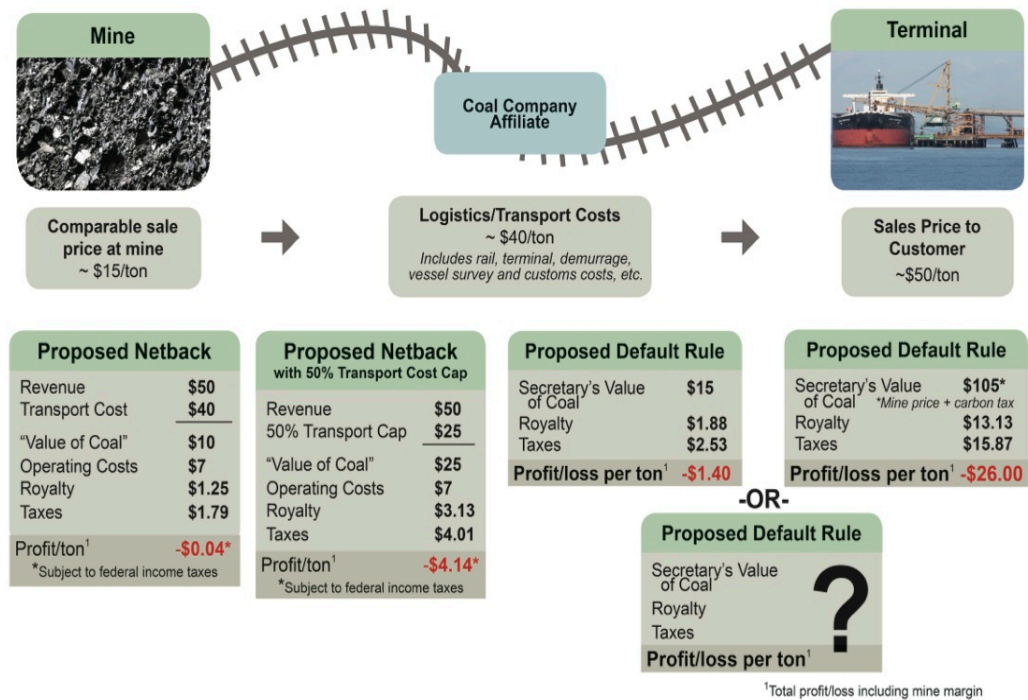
Mine

Coal Company Affiliate

Terminal

Comparable sale price at mine ~ \$15/ton

Logistics/Transport Costs ~ \$40/ton
*Includes rail, terminal, demurrage, vessel survey and customs costs, etc.*

Sales Price to Customer ~\$50/ton

**Proposed Netback**

| | |
|---|---|
| Revenue | \$50 |
| Transport Cost | \$40 |
| "Value of Coal" | \$10 |
| Operating Costs | \$7 |
| Royalty | \$1.25 |
| Taxes | \$1.79 |
| Profit/ton$^1$ | -\$0.04* |

*Subject to federal income taxes

**Proposed Netback with 50% Transport Cost Cap**

| | |
|---|---|
| Revenue | \$50 |
| 50% Transport Cap | \$25 |
| "Value of Coal" | \$25 |
| Operating Costs | \$7 |
| Royalty | \$3.13 |
| Taxes | \$4.01 |
| Profit/ton$^1$ | -\$4.14* |

*Subject to federal income taxes

**Proposed Default Rule**

| | |
|---|---|
| Secretary's Value of Coal | \$15 |
| Royalty | \$1.88 |
| Taxes | \$2.53 |
| Profit/loss per ton$^1$ | -\$1.40 |

**Proposed Default Rule**

| | |
|---|---|
| Secretary's Value of Coal | \$105* *Mine price + carbon tax* |
| Royalty | \$13.13 |
| Taxes | \$15.87 |
| Profit/loss per ton$^1$ | -\$26.00 |

-OR-

**Proposed Default Rule**

Secretary's Value of Coal
Royalty
Taxes
Profit/loss per ton$^1$

?

$^1$Total profit/loss including mine margin